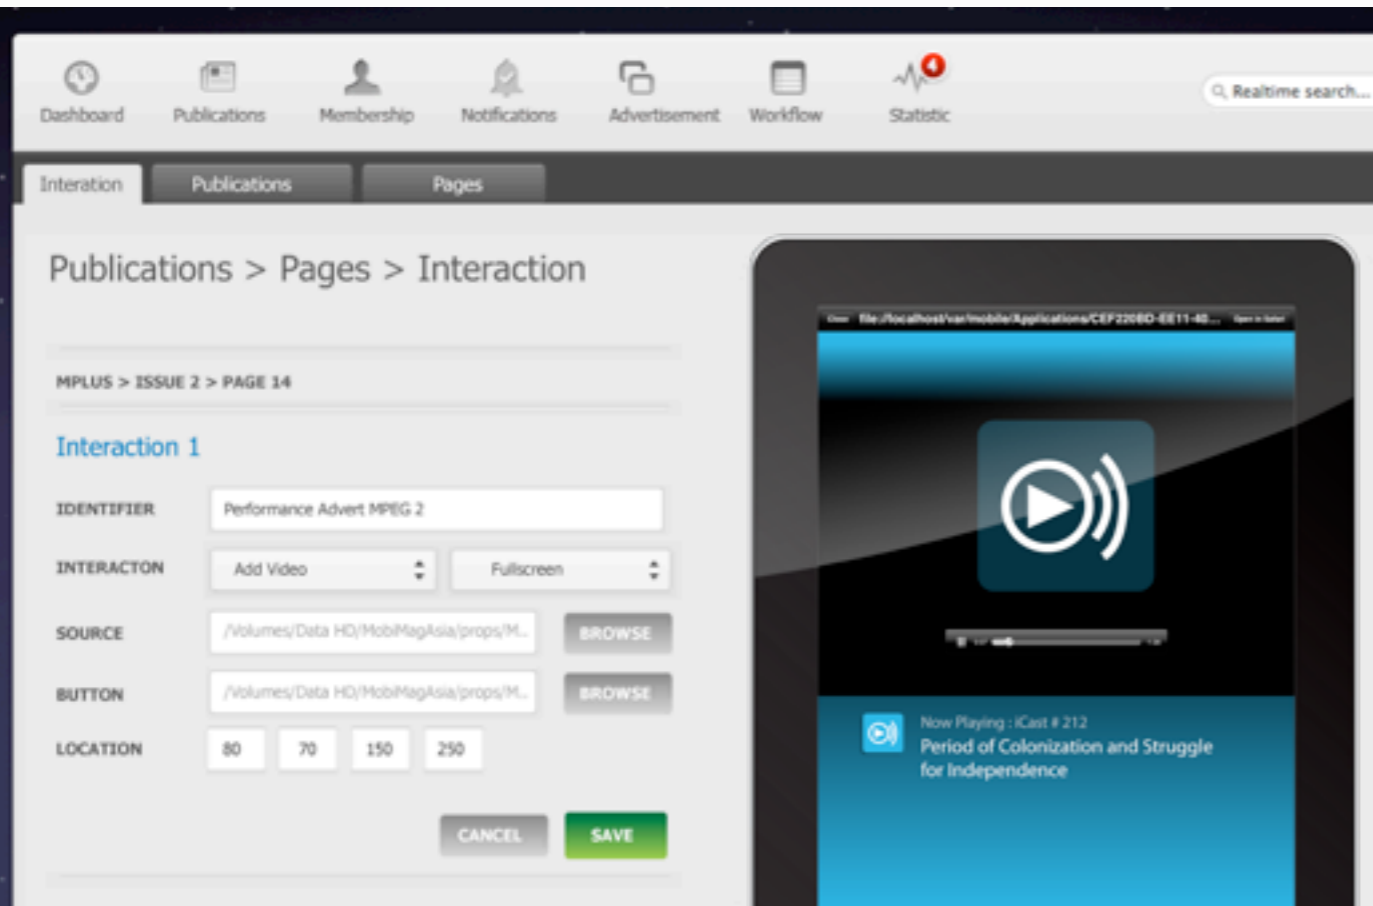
Dashboard Publications Membership Notifications Advertisement Workflow Statistic 4

Realtime search...

Interation Publications Pages

Publications > Pages > Interaction

MPLUS > ISSUE 2 > PAGE 14

Interaction 1

IDENTIFIER Performance Advert MPEG 2

INTERACTON Add Video Fullscreen

SOURCE /Volumes/Data HD/MobiMagAsia/props/M... BROWSE

BUTTON /Volumes/Data HD/MobiMagAsia/props/M... BROWSE

LOCATION 80 70 150 250

CANCEL SAVE

Close file://localhost/var/mobile/Applications/CEF2208D-EE11-40... Open in Safari

Now Playing : iCast # 212
Period of Colonization and Struggle for Independence